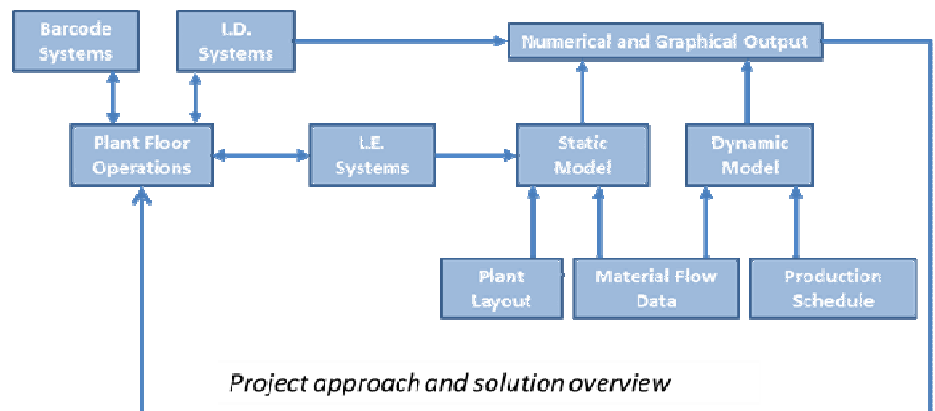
Barcode Systems

I.D. Systems

Numerical and Graphical Output

Plant Floor Operations

I.E. Systems

Static Model

Dynamic Model

Plant Layout

Material Flow Data

Production Schedule

Project approach and solution overview